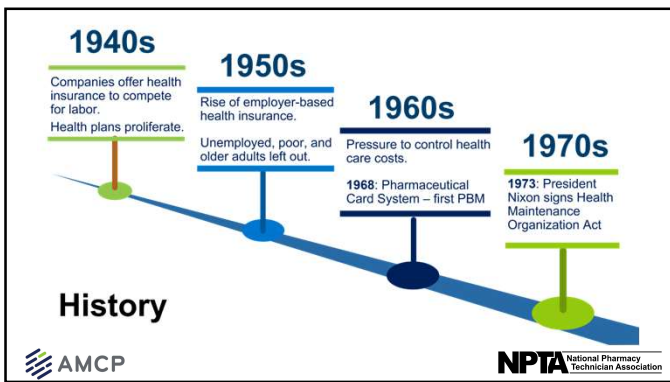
1940s

Companies offer health insurance to compete for labor.

Health plans proliferate.

1950s

Rise of employer-based health insurance.

Unemployed, poor, and older adults left out.

1960s

Pressure to control health care costs.

**1968**: Pharmaceutical Card System – first PBM

1970s

**1973**: President Nixon signs Health Maintenance Organization Act

History

AMCP

NPTA National Pharmacy Technician Association